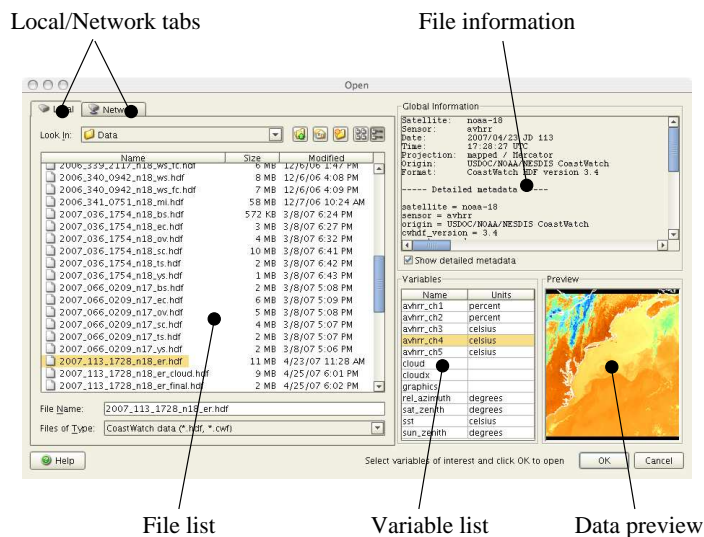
Local/Network tabs

File information

Open

Local | Network

Look In: Data

| Name | Size | Modified |
|---|---|---|
| 2006_339_2117_n18_ws_fc.hdf | 6 MB | 12/6/06 1:47 PM |
| 2006_340_0942_n18_ws.hdf | 8 MB | 12/6/06 4:08 PM |
| 2006_340_0942_n18_ws_fc.hdf | 7 MB | 12/6/06 4:09 PM |
| 2006_341_0751_n18_mi.hdf | 58 MB | 12/7/06 10:24 AM |
| 2007_036_1754_n18_bs.hdf | 572 KB | 3/8/07 6:24 PM |
| 2007_036_1754_n18_ec.hdf | 3 MB | 3/8/07 6:27 PM |
| 2007_036_1754_n18_ov.hdf | 4 MB | 3/8/07 6:32 PM |
| 2007_036_1754_n18_sc.hdf | 10 MB | 3/8/07 6:41 PM |
| 2007_036_1754_n18_ts.hdf | 2 MB | 3/8/07 6:42 PM |
| 2007_036_1754_n18_ys.hdf | 1 MB | 3/8/07 6:43 PM |
| 2007_066_0209_n17_bs.hdf | 2 MB | 3/8/07 5:08 PM |
| 2007_066_0209_n17_ec.hdf | 6 MB | 3/8/07 5:09 PM |
| 2007_066_0209_n17_ov.hdf | 5 MB | 3/8/07 5:08 PM |
| 2007_066_0209_n17_sc.hdf | 4 MB | 3/8/07 5:07 PM |
| 2007_066_0209_n17_ts.hdf | 2 MB | 3/8/07 5:07 PM |
| 2007_066_0209_n17_ys.hdf | 2 MB | 3/8/07 5:06 PM |
| 2007_113_1728_n18_er.hdf | 11 MB | 4/23/07 11:28 AM |
| 2007_113_1728_n18_er_cloud.hdf | 9 MB | 4/25/07 6:01 PM |
| 2007_113_1728_n18_er_final.hdf | 2 MB | 4/25/07 6:02 PM |

File Name: 2007_113_1728_n18_er.hdf

Files of Type: CoastWatch data (*.hdf, *.cwf)

Global Information

Satellite: noaa-18
Sensor: avhrr
Date: 2007/04/23 JD 113
Time: 17:28:27 UTC
Projection: mapped / Mercator
Origin: USDOC/NOAA/NESDIS CoastWatch
Format: CoastWatch HDF version 3.4

----- Detailed metadata -----

satellite = noaa-18
sensor = avhrr
origin = USDOC/NOAA/NESDIS CoastWatch
cwhdf_version = 3.4

Show detailed metadata

Variables

| Name | Units |
|---|---|
| avhrr_ch1 | percent |
| avhrr_ch2 | percent |
| avhrr_ch3 | celsius |
| avhrr_ch4 | celsius |
| avhrr_ch5 | celsius |
| cloud | |
| cloudx | |
| graphics | |
| rel_azimuth | degrees |
| sat_zenith | degrees |
| sst | celsius |
| sun_zenith | degrees |

Preview

Help

Select variables of interest and click OK to open

OK

Cancel

File list

Variable list

Data preview